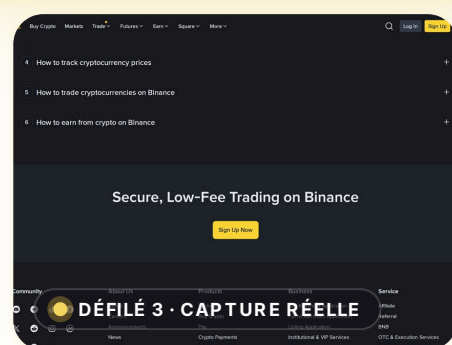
Buy Crypto Markets Trade Futures Earn Square More

Log In Sign Up

4 How to track cryptocurrency prices

5 How to trade cryptocurrencies on Binance

6 How to earn from crypto on Binance

Secure, Low-Fee Trading on Binance

Sign Up Now

Community

About Us

Products

Business

Service

Affiliate

Referral

DÉFILÉ 3 · CAPTURE RÉELLE

Announcements

Pay

Listing Application

BNB

News

Crypto Payments

Institutional & VIP Services

OTC & Execution Services